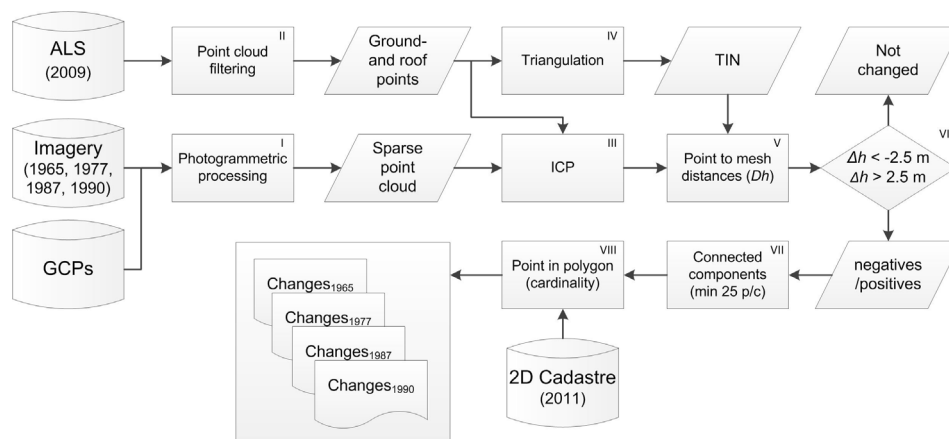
ALS
(2009)

II
Point cloud filtering

Ground- and roof points

IV
Triangulation

TIN

Not changed

Imagery
(1965, 1977, 1987, 1990)

I
Photogrammetric processing

Sparse point cloud

III
ICP

V
Point to mesh distances ($Dh$)

VI
$\Delta h$ < -2.5 m
$\Delta h$ > 2.5 m

GCPs

VIII
Point in polygon (cardinality)

VII
Connected components (min 25 p/c)

negatives /positives

Changes$_{1965}$

Changes$_{1977}$

Changes$_{1987}$

Changes$_{1990}$

2D Cadastre
(2011)